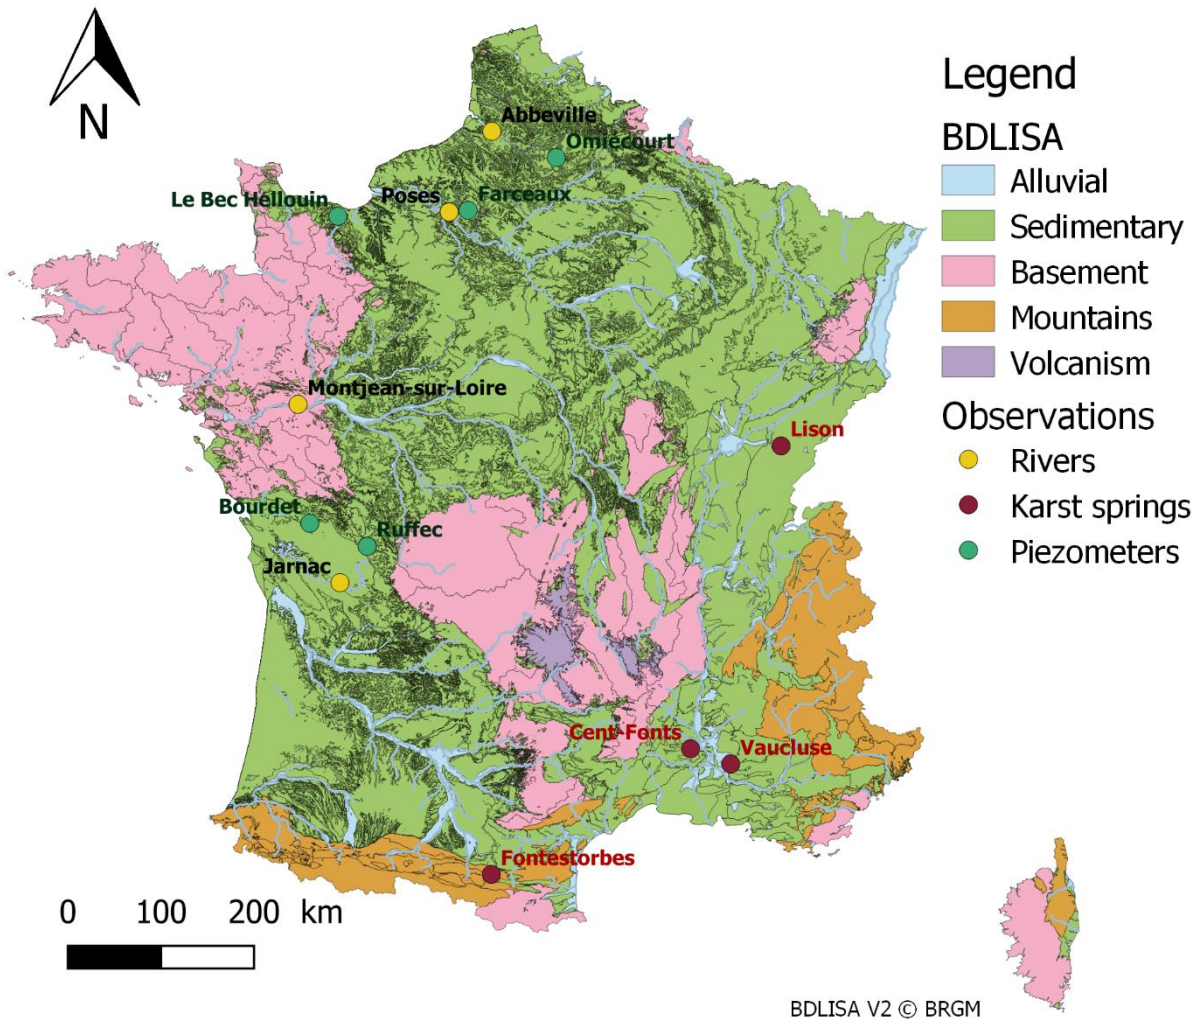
N

Abbeville
Omiécourt
Le Bec Hellouin
Poses
Farceaux
Montjean-sur-Loire
Lison
Bourdet
Ruffec
Jarnac
Cent-Fonts
Vaucluse
Fontestorbes

Legend
BDLISA
Alluvial
Sedimentary
Basement
Mountains
Volcanism
Observations
Rivers
Karst springs
Piezometers

0 100 200 km

BDLISA V2 © BRGM